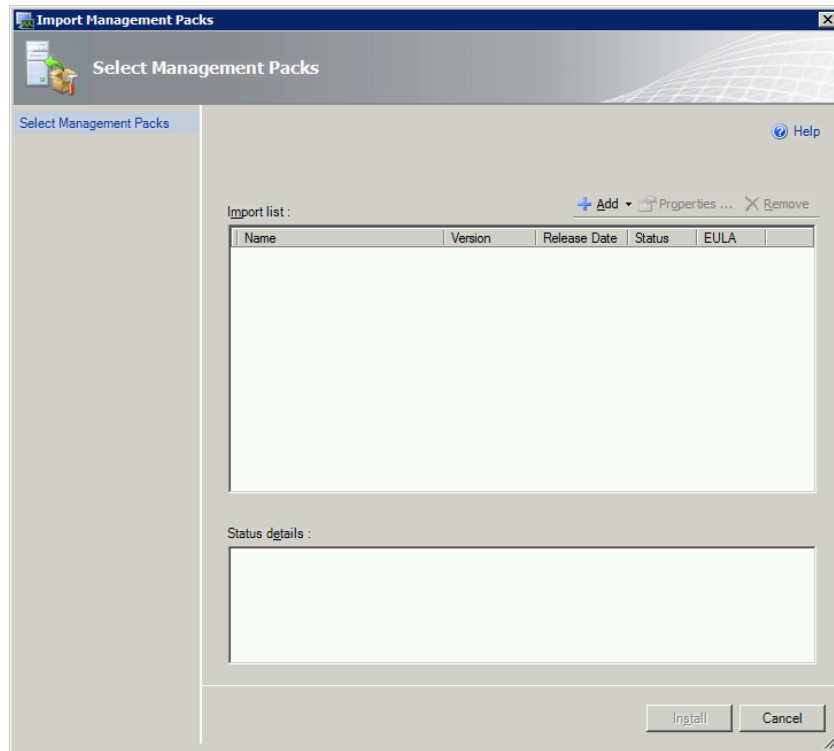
Import Management Packs

Select Management Packs

Select Management Packs

Help

Import list :

Add Properties ... Remove

| Name | Version | Release Date | Status | EULA |
|---|---|---|---|---|

Status details :

Install Cancel